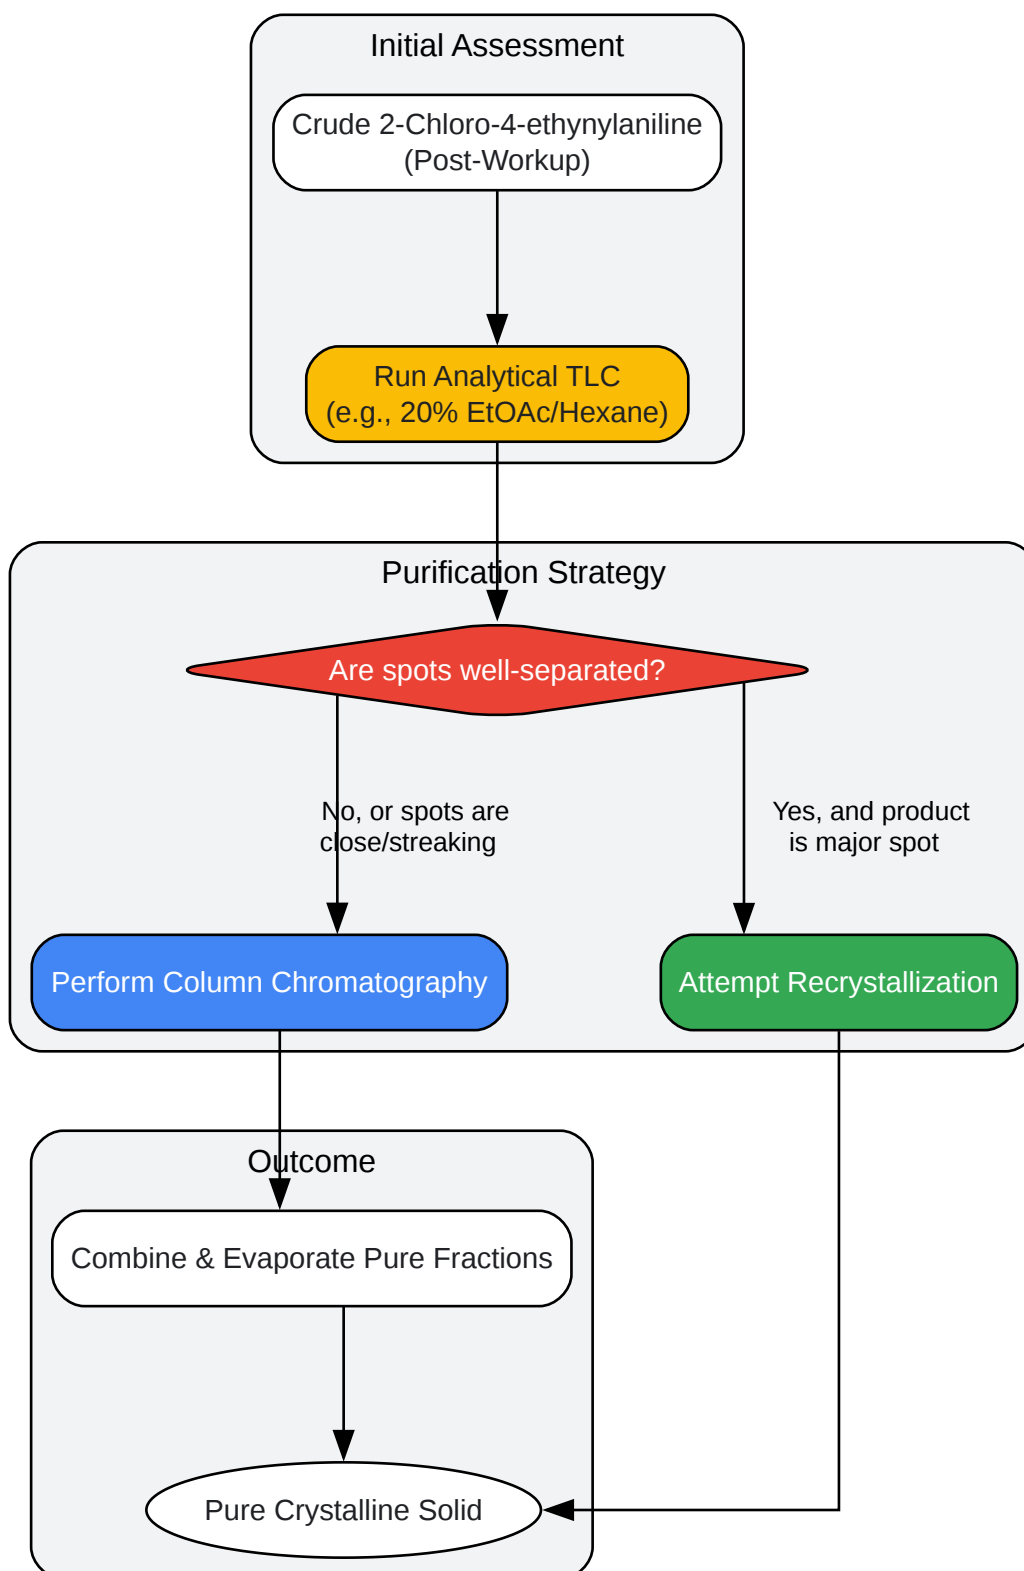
Initial Assessment

Crude 2-Chloro-4-ethynylaniline (Post-Workup)

Run Analytical TLC (e.g., 20% EtOAc/Hexane)

Purification Strategy

Are spots well-separated?

No, or spots are close/streaking

Yes, and product is major spot

Perform Column Chromatography

Attempt Recrystallization

Outcome

Combine & Evaporate Pure Fractions

Pure Crystalline Solid